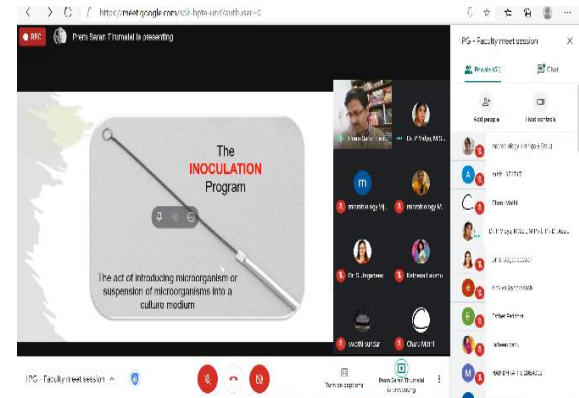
https://meet.google.com/szk-hgtn-umd?authuser=0

REC

Prem Sarah Thumalal is presenting

The INOCULATION Program

The act of introducing microorganism or suspension of microorganisms into a culture medium

Prem Sarah Thumalal

Dr. P Yalaj, M.Sc.

microbiology Vij...

microbiology M...

Dr. S. Jegadeesh

Kalpana Lakshmi

swathi sundar

Charu Mathi

PG - Faculty meet session

People (40)

Chat

Add people

Host controls

microbiology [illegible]

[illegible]

Charu Mathi

Dr. P Yalaj, M.Sc., M.Phil., Ph.D., Asso.

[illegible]

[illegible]

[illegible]

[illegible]

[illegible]

PG - Faculty meet session

Turn on captions

Prem Sarah Thumalal is presenting